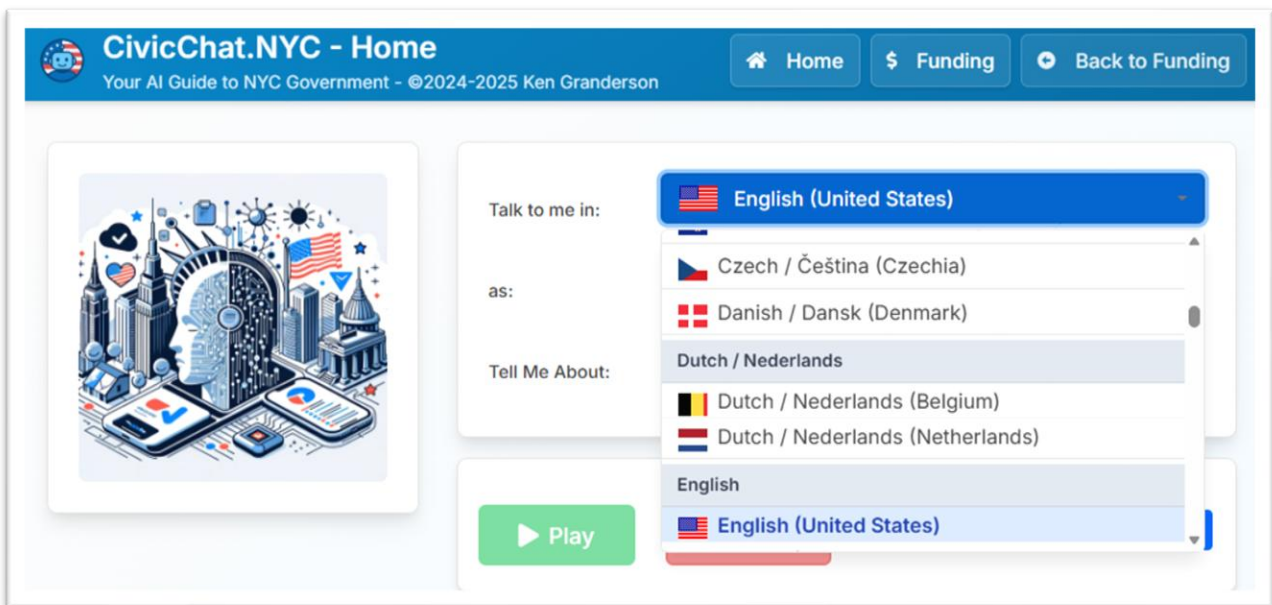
CivicChat.NYC - Home
Your AI Guide to NYC Government - ©2024-2025 Ken Granderson

Home
$ Funding
Back to Funding

Talk to me in:
English (United States)

as:

Tell Me About:

Czech / Čeština (Czechia)
Danish / Dansk (Denmark)
Dutch / Nederlands
Dutch / Nederlands (Belgium)
Dutch / Nederlands (Netherlands)
English
English (United States)

Play